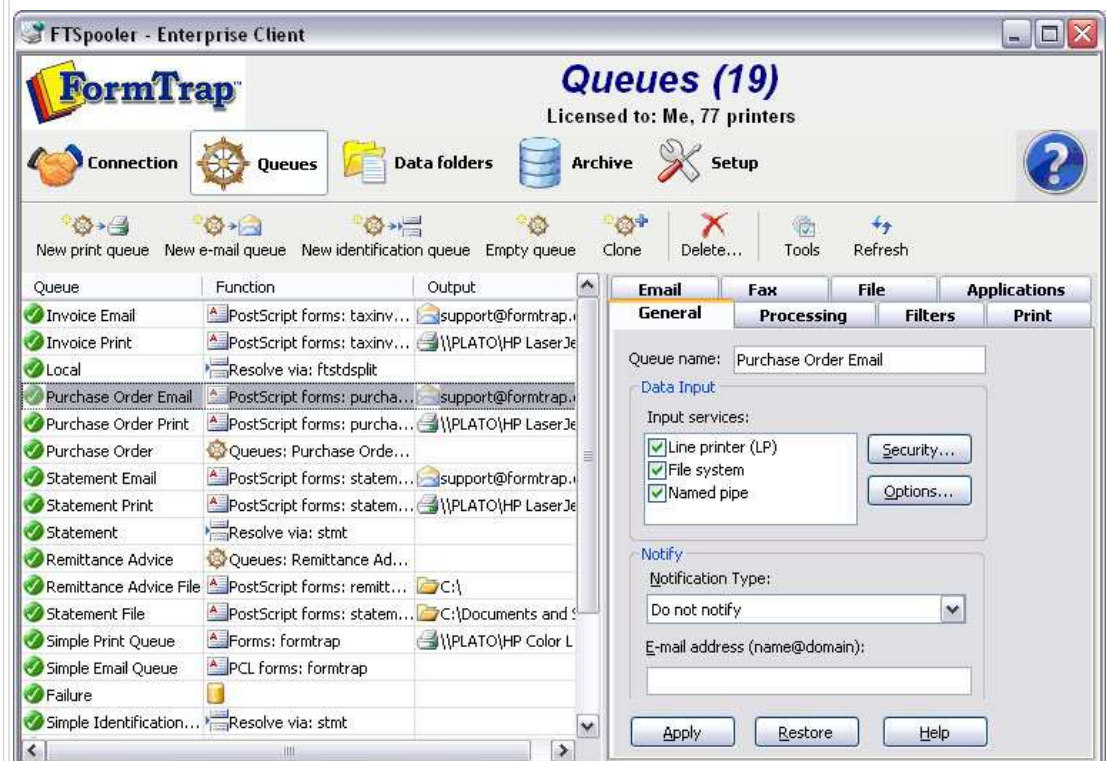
FTSpooler - Enterprise Client

FormTrap

Queues (19)
Licensed to: Me, 77 printers

Connection Queues Data folders Archive Setup

New print queue New e-mail queue New identification queue Empty queue Clone Delete... Tools Refresh

| Queue | Function | Output |
|---|---|---|
| Invoice Email | PostScript forms: taxinv... | support@formtrap. |
| Invoice Print | PostScript forms: taxinv... | \\PLATO\HP LaserJe |
| Local | Resolve via: ftstdsplit | |
| Purchase Order Email | PostScript forms: purcha... | support@formtrap. |
| Purchase Order Print | PostScript forms: purcha... | \\PLATO\HP LaserJe |
| Purchase Order | Queues: Purchase Orde... | |
| Statement Email | PostScript forms: statem... | support@formtrap. |
| Statement Print | PostScript forms: statem... | \\PLATO\HP LaserJe |
| Statement | Resolve via: stmt | |
| Remittance Advice | Queues: Remittance Ad... | |
| Remittance Advice File | PostScript forms: remitt... | C:\ |
| Statement File | PostScript forms: statem... | C:\Documents and |
| Simple Print Queue | Forms: formtrap | \\PLATO\HP Color L |
| Simple Email Queue | PCL forms: formtrap | |
| Failure | | |
| Simple Identification... | Resolve via: stmt | |

Email Fax File Applications
General Processing Filters Print

Queue name: Purchase Order Email
Data Input
Input services:
Line printer (LP)
File system
Named pipe
Security...
Options...
Notify
Notification Type:
Do not notify
E-mail address (name@domain):

Apply Restore Help